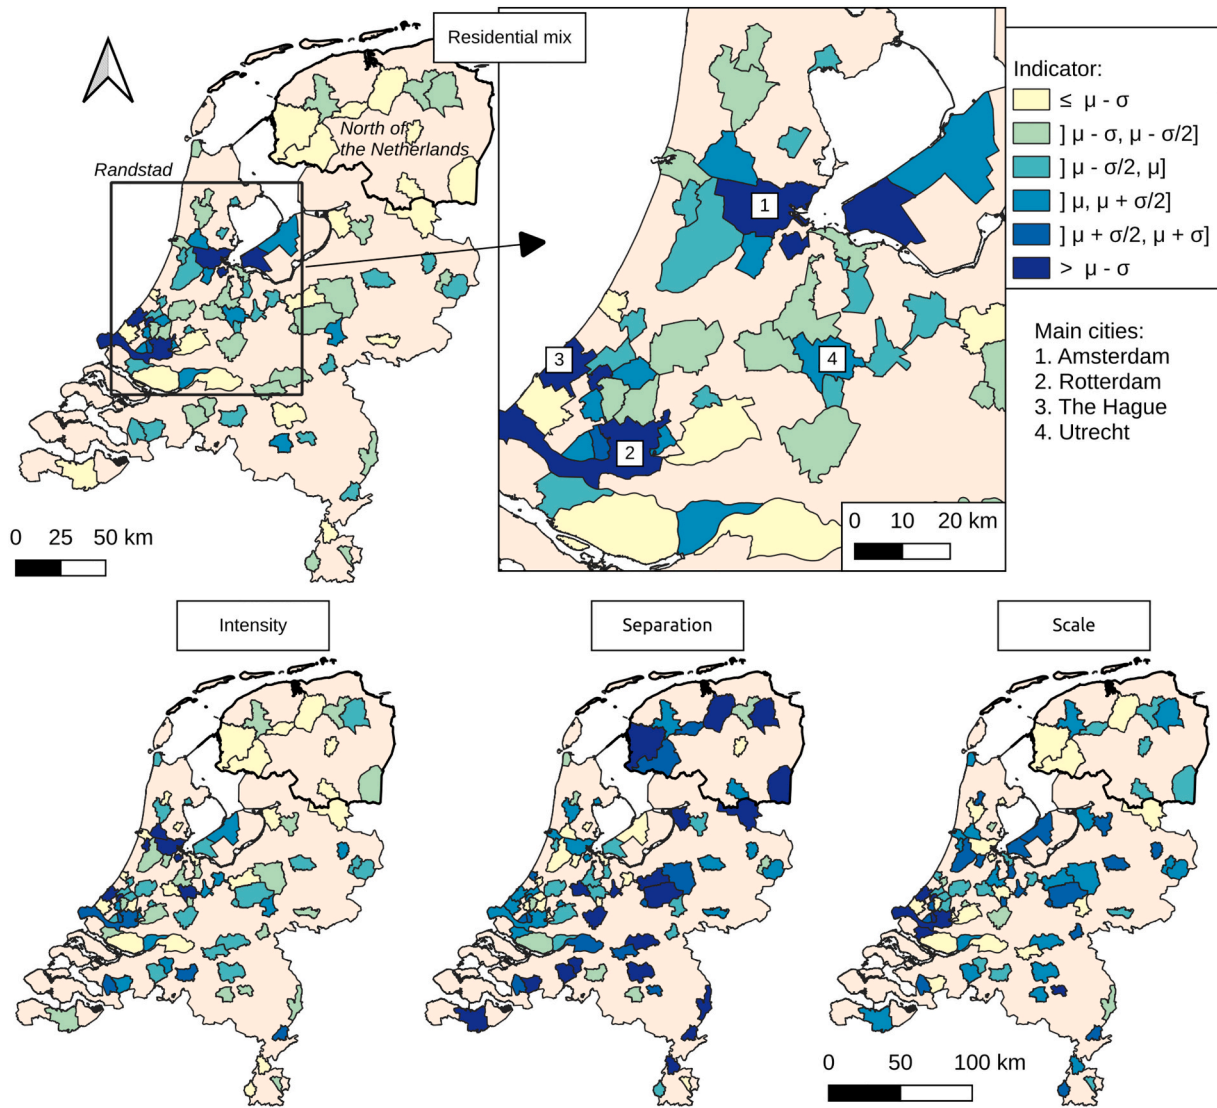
Residential mix

North of the Netherlands

Randstad

0 25 50 km

1

2

3

4

0 10 20 km

Indicator:
≤ μ - σ
] μ - σ, μ - σ/2]
] μ - σ/2, μ]
] μ, μ + σ/2]
] μ + σ/2, μ + σ]
> μ - σ

Main cities:
1. Amsterdam
2. Rotterdam
3. The Hague
4. Utrecht

Intensity

Separation

Scale

0 50 100 km